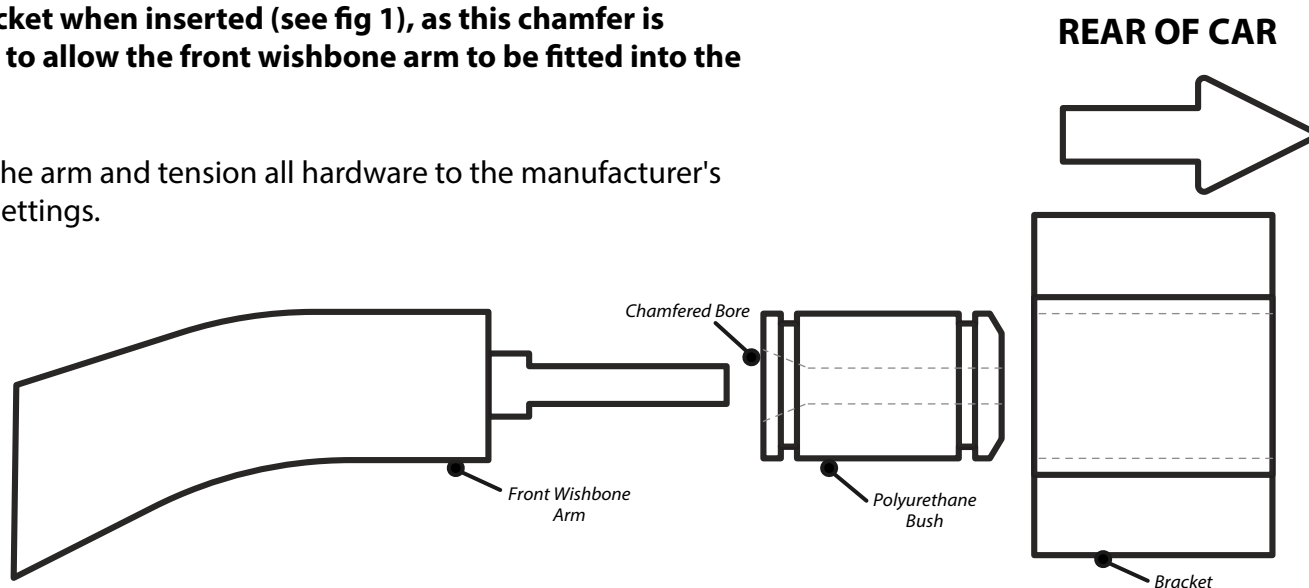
cket when inserted (see fig 1), as this chamfer is to allow the front wishbone arm to be fitted into the

he arm and tension all hardware to the manufacturer's ettings.

REAR OF CAR

Chamfered Bore

Front Wishbone Arm

Polyurethane Bush

Bracket